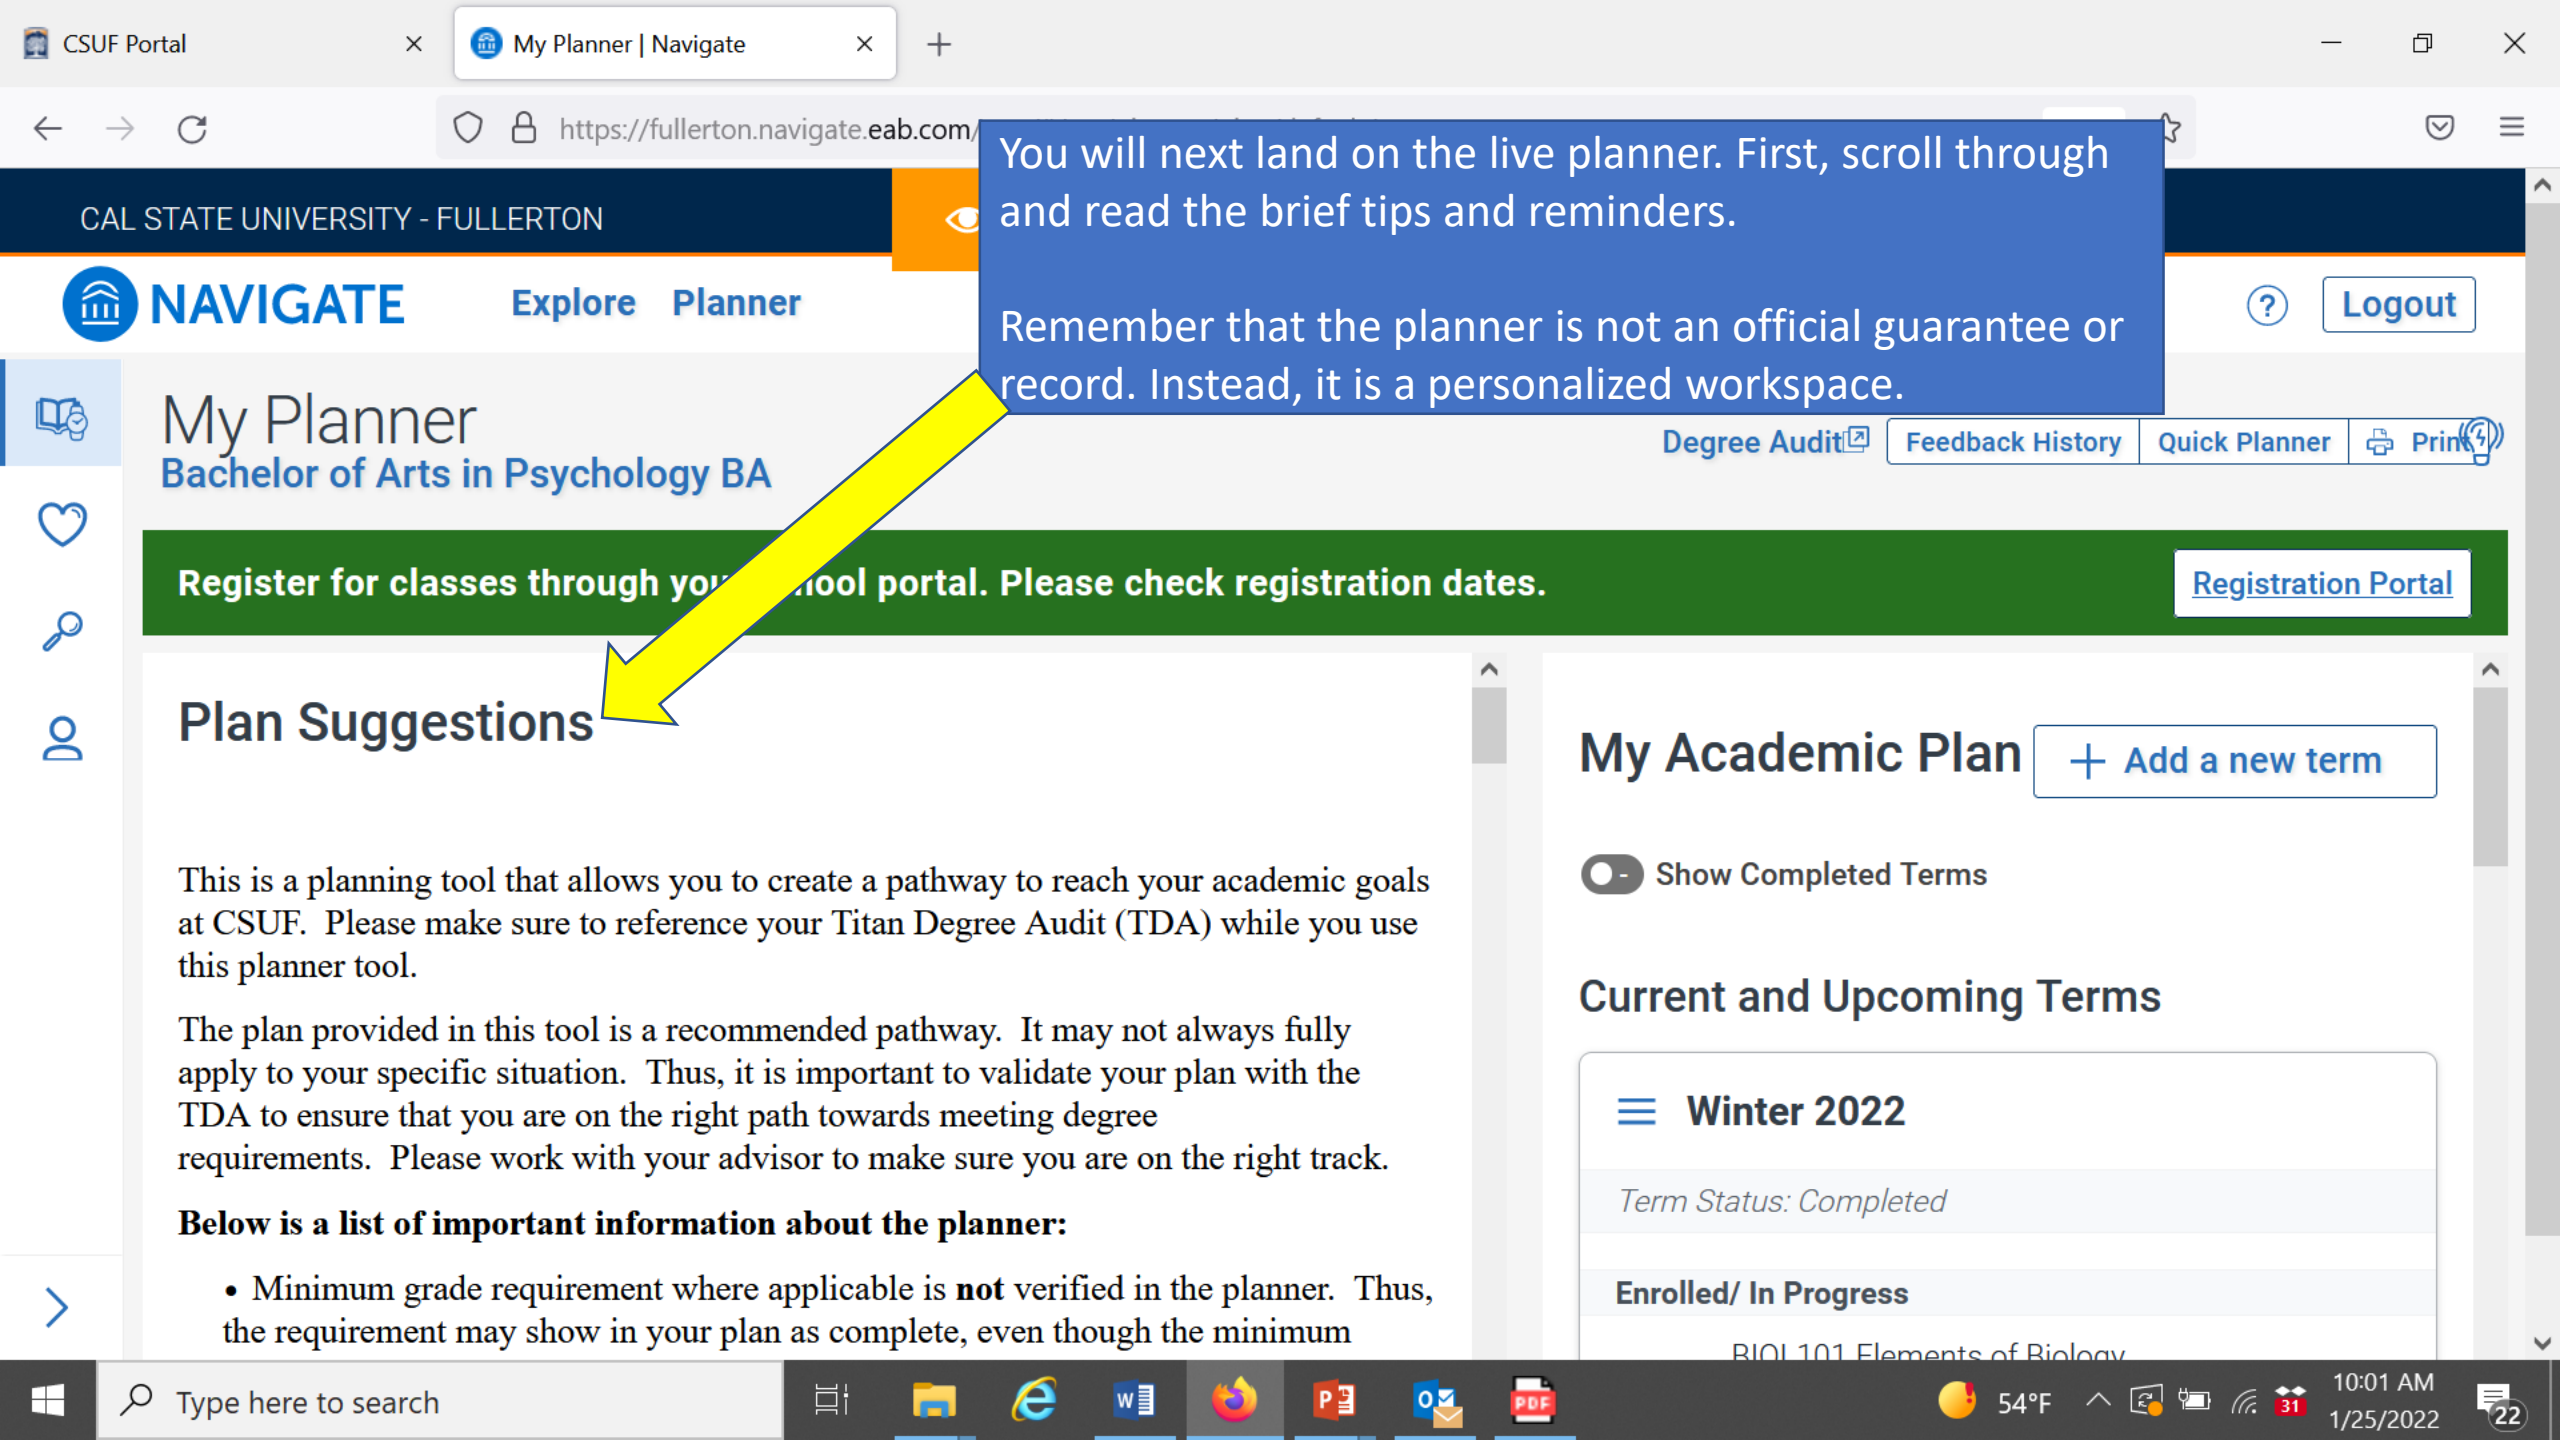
CSUF Portal ×
My Planner | Navigate ×
+

https://fullerton.navigate.eab.com/

You will next land on the live planner. First, scroll through and read the brief tips and reminders.

Remember that the planner is not an official guarantee or record. Instead, it is a personalized workspace.

CAL STATE UNIVERSITY - FULLERTON

NAVIGATE Explore Planner

? Logout

My Planner
Bachelor of Arts in Psychology BA

Degree Audit Feedback History Quick Planner Print

Register for classes through your school portal. Please check registration dates. Registration Portal

Plan Suggestions

This is a planning tool that allows you to create a pathway to reach your academic goals at CSUF. Please make sure to reference your Titan Degree Audit (TDA) while you use this planner tool.

The plan provided in this tool is a recommended pathway. It may not always fully apply to your specific situation. Thus, it is important to validate your plan with the TDA to ensure that you are on the right path towards meeting degree requirements. Please work with your advisor to make sure you are on the right track.

**Below is a list of important information about the planner:**

• Minimum grade requirement where applicable is **not** verified in the planner. Thus, the requirement may show in your plan as complete, even though the minimum

My Academic Plan + Add a new term

Show Completed Terms

Current and Upcoming Terms

Winter 2022

Term Status: Completed

Enrolled/ In Progress

BIOL 101 Elements of Biology

Type here to search

54°F 10:01 AM 1/25/2022 22